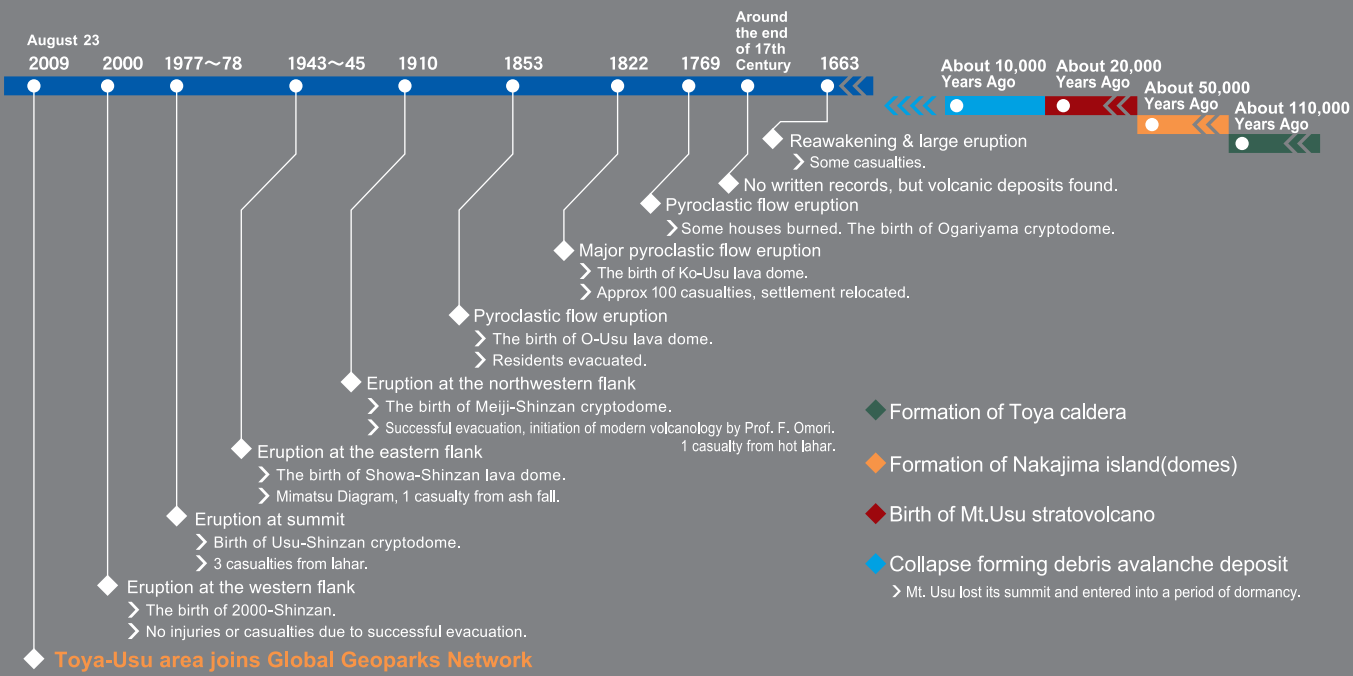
August 23
2009 2000 1977～78 1943～45 1910 1853 1822 1769 Around the end of 17th Century 1663

About 10,000 Years Ago
About 20,000 Years Ago
About 50,000 Years Ago
About 110,000 Years Ago

Reawakening & large eruption
Some casualties.

No written records, but volcanic deposits found.

Pyroclastic flow eruption
Some houses burned. The birth of Ogariyama cryptodome.

Major pyroclastic flow eruption
The birth of Ko-Usu lava dome.
Approx 100 casualties, settlement relocated.

Pyroclastic flow eruption
The birth of O-Usu lava dome.
Residents evacuated.

Eruption at the northwestern flank
The birth of Meiji-Shinzan cryptodome.
Successful evacuation, initiation of modern volcanology by Prof. F. Omori. 1 casualty from hot lahar.

Eruption at the eastern flank
The birth of Showa-Shinzan lava dome.
Mimatsu Diagram, 1 casualty from ash fall.

Eruption at summit
Birth of Usu-Shinzan cryptodome.
3 casualties from lahar.

Eruption at the western flank
The birth of 2000-Shinzan.
No injuries or casualties due to successful evacuation.

Toya-Usu area joins Global Geoparks Network

Formation of Toya caldera

Formation of Nakajima island(domes)

Birth of Mt.Usu stratovolcano

Collapse forming debris avalanche deposit
Mt. Usu lost its summit and entered into a period of dormancy.